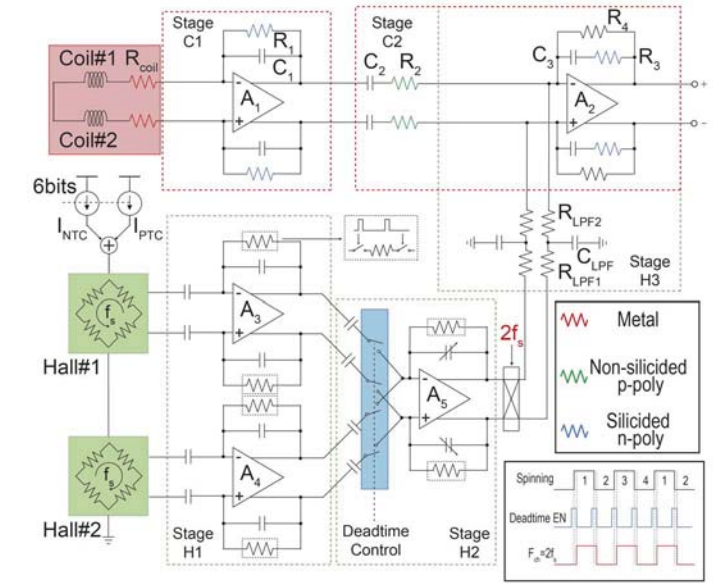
Stage C1

$R_1$

$C_1$

$A_1$

Stage C2

$C_2$ $R_2$

$R_4$

$C_3$

$R_3$

$A_2$

+

-

Coil#1 $R_{coil}$

Coil#2

6bits

$I_{NTC}$ $I_{PTC}$

$R_{LPF2}$

$C_{LPF}$

$R_{LPF1}$

Stage H3

$f_s$

Hall#1

$A_3$

$A_4$

$A_5$

$2f_s$

Metal

Non-silicided p-poly

Silicided n-poly

$f_s$

Hall#2

Stage H1

Deadtime Control

Stage H2

Spinning 1 2 3 4 1 2

Deadtime EN

$F_{ch}=2f_s$